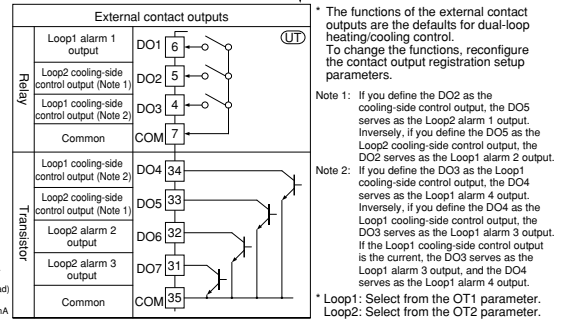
External contact outputs

UT

Relay

| | | |
|---|---|---|
| Loop1 alarm 1 output | DO1 | 6 |
| Loop2 cooling-side control output (Note 1) | DO2 | 5 |
| Loop1 cooling-side control output (Note 2) | DO3 | 4 |
| Common | COM | 7 |

Transistor

| | | |
|---|---|---|
| Loop1 cooling-side control output (Note 2) | DO4 | 34 |
| Loop2 cooling-side control output (Note 1) | DO5 | 33 |
| Loop2 alarm 2 output | DO6 | 32 |
| Loop2 alarm 3 output | DO7 | 31 |
| Common | COM | 35 |

d)

nA

* The functions of the external contact outputs are the defaults for dual-loop heating/cooling control. To change the functions, reconfigure the contact output registration setup parameters.

Note 1: If you define the DO2 as the cooling-side control output, the DO5 serves as the Loop2 alarm 1 output. Inversely, if you define the DO5 as the Loop2 cooling-side control output, the DO2 serves as the Loop1 alarm 2 output.

Note 2: If you define the DO3 as the Loop1 cooling-side control output, the DO4 serves as the Loop1 alarm 4 output. Inversely, if you define the DO4 as the Loop1 cooling-side control output, the DO3 serves as the Loop1 alarm 3 output. If the Loop1 cooling-side control output is the current, the DO3 serves as the Loop1 alarm 3 output, and the DO4 serves as the Loop1 alarm 4 output.

* Loop1: Select from the OT1 parameter. Loop2: Select from the OT2 parameter.